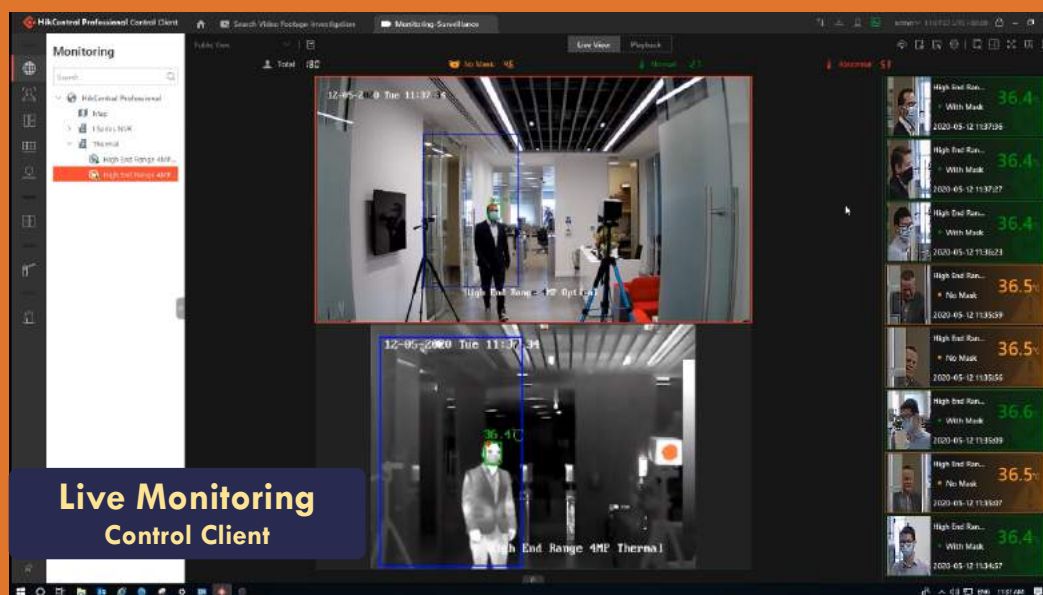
HikCentral Professional Control Client

Search Video Footage Investigation

Monitoring-Surveillance

Monitoring

Search

HikCentral Professional

Map

I Series NVR

Thermal

High End Range 4MP...

High End Range 4MP...

Live View

Playback

Total 180

No Mask 45

Normal 27

Abnormal 57

12-05-2020 Tue 11:37:54

High End Range 4MP Optical

12-05-2020 Tue 11:37:34

36.4°C

High End Range 4MP Thermal

High End Ran... With Mask 36.4 2020-05-12 11:37:36

High End Ran... With Mask 36.4 2020-05-12 11:37:27

High End Ran... With Mask 36.4 2020-05-12 11:36:23

High End Ran... No Mask 36.5 2020-05-12 11:35:59

High End Ran... No Mask 36.5 2020-05-12 11:35:56

High End Ran... With Mask 36.6 2020-05-12 11:35:09

High End Ran... No Mask 36.5 2020-05-12 11:35:07

High End Ran... With Mask 36.4 2020-05-12 11:34:57

Live Monitoring
Control Client